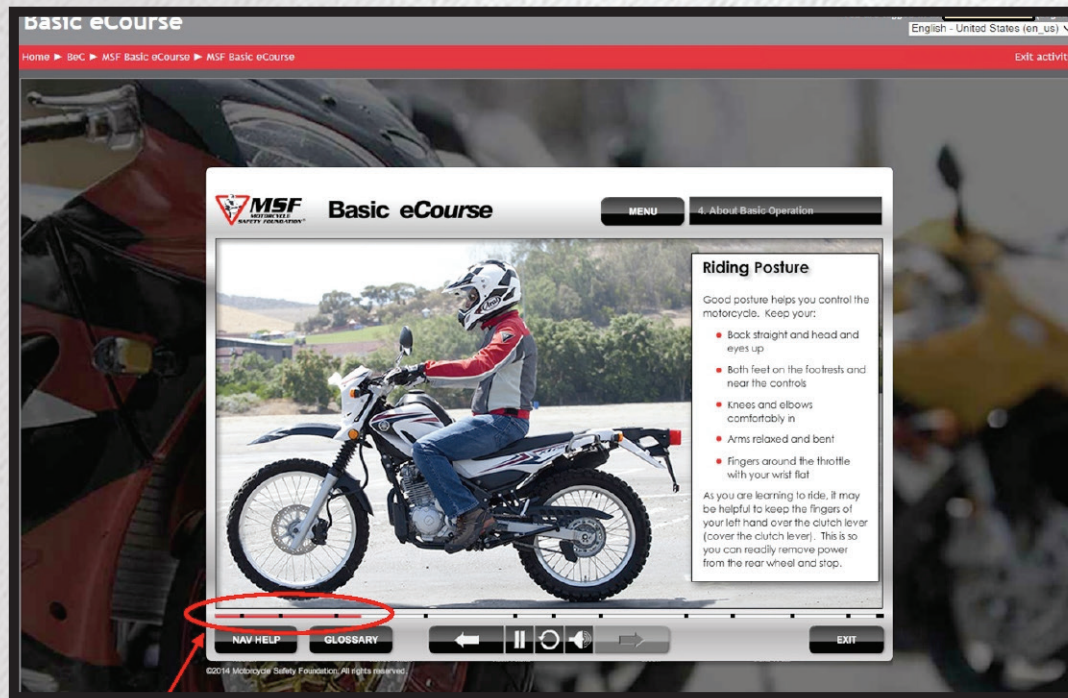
Basic eCourse

English - United States (en_us)

Home ► BeC ► MSF Basic eCourse ► MSF Basic eCourse

Exit activit

MSF MOTORCYCLE SAFETY FOUNDATION

Basic eCourse

MENU

4. About Basic Operation

Riding Posture

Good posture helps you control the motorcycle. Keep your:

- Back straight and head and eyes up
- Both feet on the footrests and near the controls
- Knees and elbows comfortably in
- Arms relaxed and bent
- Fingers around the throttle with your wrist flat

As you are learning to ride, it may be helpful to keep the fingers of your left hand over the clutch lever (cover the clutch lever). This is so you can readily remove power from the rear wheel and stop.

NAV HELP

GLOSSARY

EXIT

©2014 Motorcycle Safety Foundation. All rights reserved.